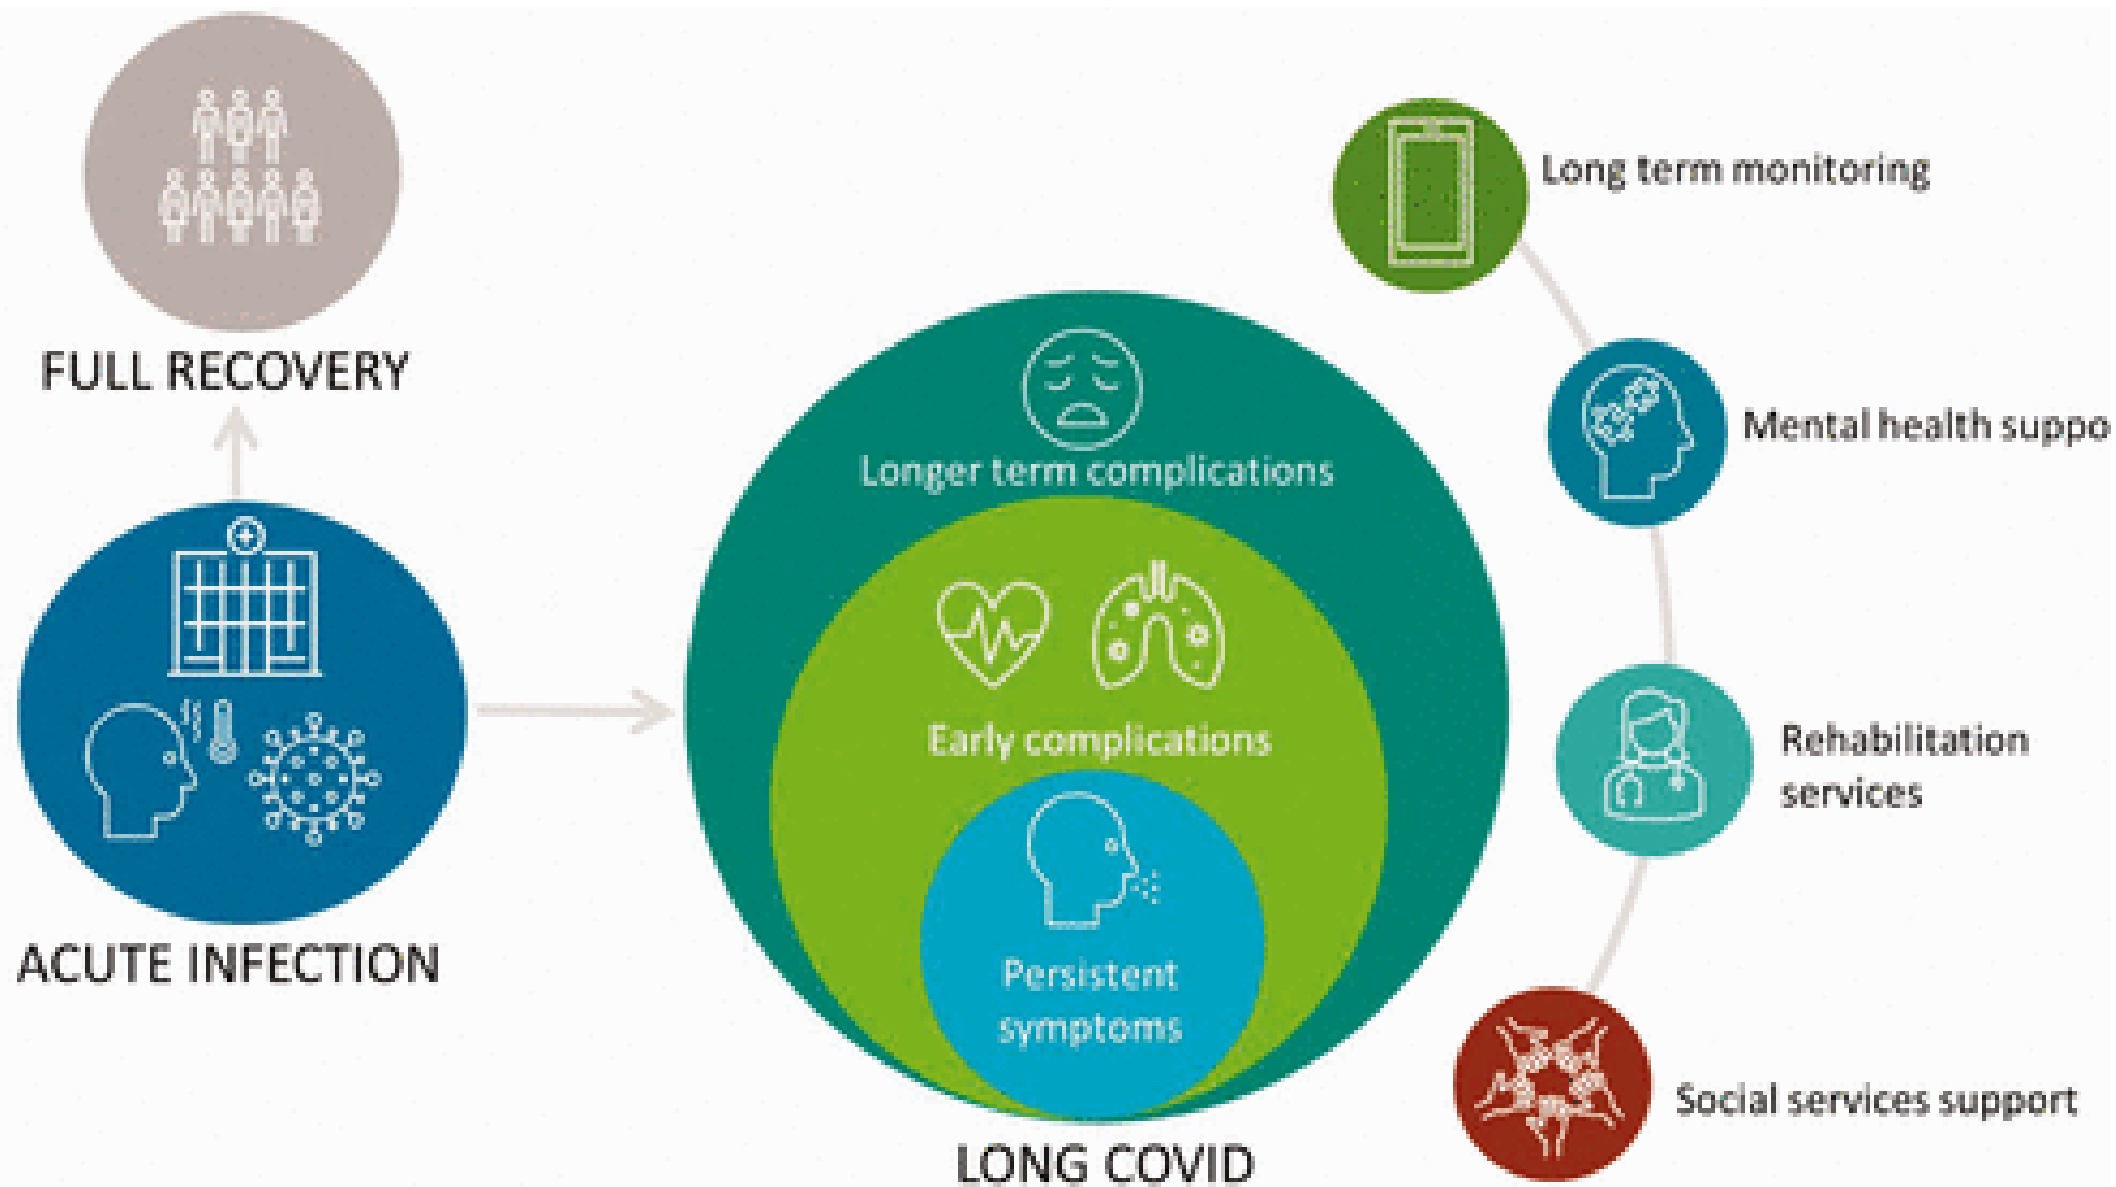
FULL RECOVERY

ACUTE INFECTION

Longer term complications

Early complications

Persistent symptoms

LONG COVID

Long term monitoring

Mental health suppo

Rehabilitation services

Social services support